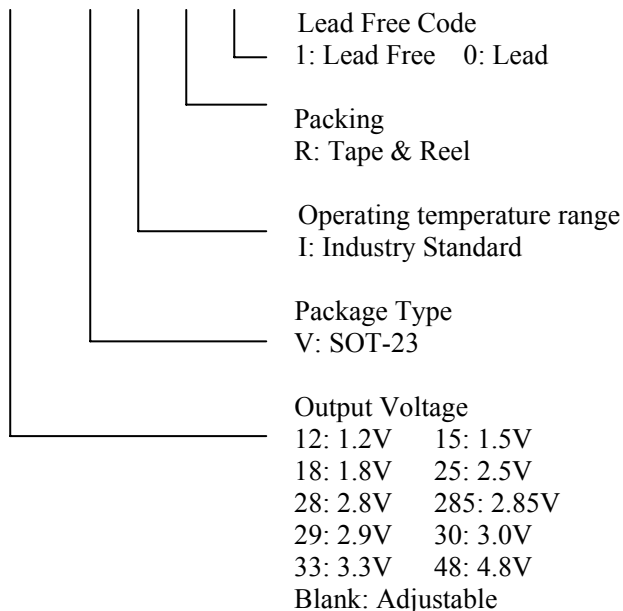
Lead Free Code
1: Lead Free 0: Lead

Packing
R: Tape & Reel

Operating temperature range
I: Industry Standard

Package Type
V: SOT-23

Output Voltage
12: 1.2V 15: 1.5V
18: 1.8V 25: 2.5V
28: 2.8V 285: 2.85V
29: 2.9V 30: 3.0V
33: 3.3V 48: 4.8V
Blank: Adjustable